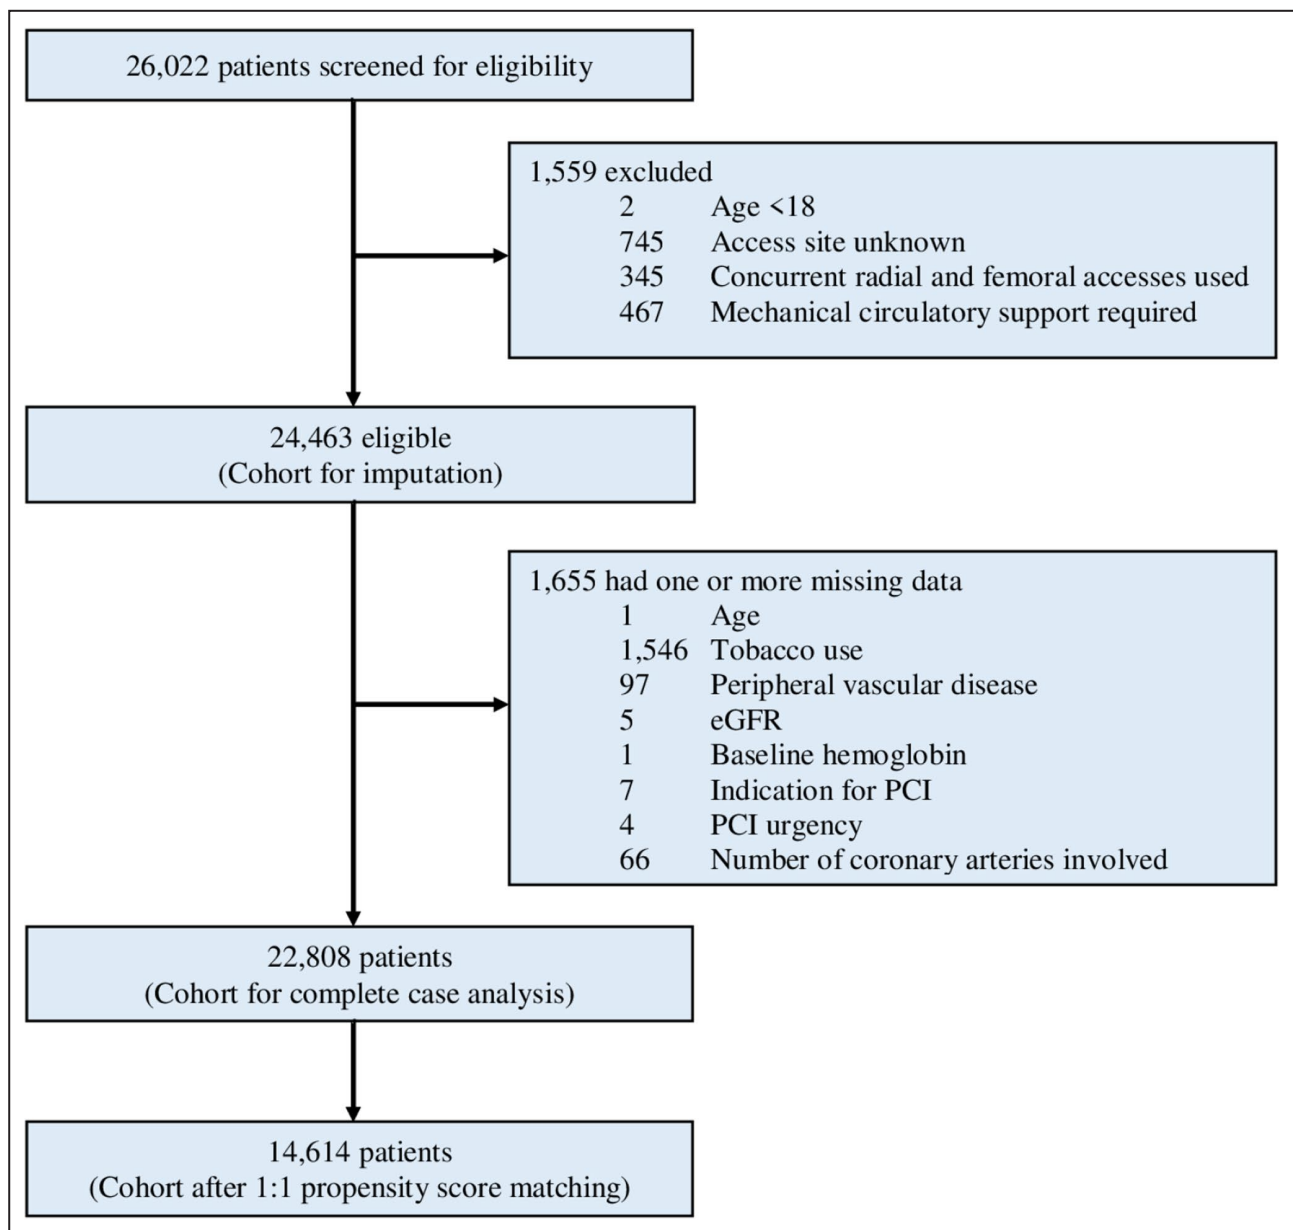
26,022 patients screened for eligibility

1,559 excluded
2 Age <18
745 Access site unknown
345 Concurrent radial and femoral accesses used
467 Mechanical circulatory support required

24,463 eligible
(Cohort for imputation)

1,655 had one or more missing data
1 Age
1,546 Tobacco use
97 Peripheral vascular disease
5 eGFR
1 Baseline hemoglobin
7 Indication for PCI
4 PCI urgency
66 Number of coronary arteries involved

22,808 patients
(Cohort for complete case analysis)

14,614 patients
(Cohort after 1:1 propensity score matching)